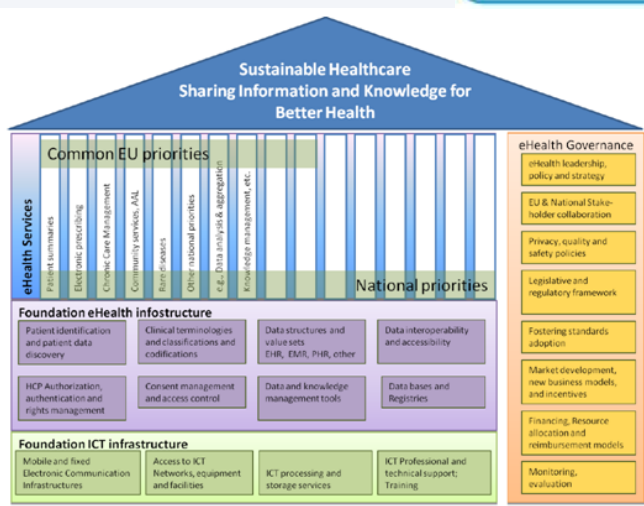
Sustainable Healthcare
Sharing Information and Knowledge for Better Health

Common EU priorities

eHealth Services

Patient summaries

Electronic prescribing

Chronic Care Management

Community services, AAL

Rare diseases

Other national priorities

e.g., Data analysis & aggregation

Knowledge management, etc.

National priorities

Foundation eHealth infostructure

Patient identification and patient data discovery

Clinical terminologies and classifications and codifications

Data structures and value sets EHR, EMR, PHR, other

Data interoperability and accessibility

HCP Authorization, authentication and rights management

Consent management and access control

Data and knowledge management tools

Data bases and Registries

Foundation ICT infrastructure

Mobile and fixed Electronic Communication Infrastructures

Access to ICT Networks, equipment and facilities

ICT processing and storage services

ICT Professional and technical support; Training

eHealth Governance

eHealth leadership, policy and strategy

EU & National Stakeholder collaboration

Privacy, quality and safety policies

Legislative and regulatory framework

Fostering standards adoption

Market development, new business models, and incentives

Financing, Resource allocation and reimbursement models

Monitoring, evaluation